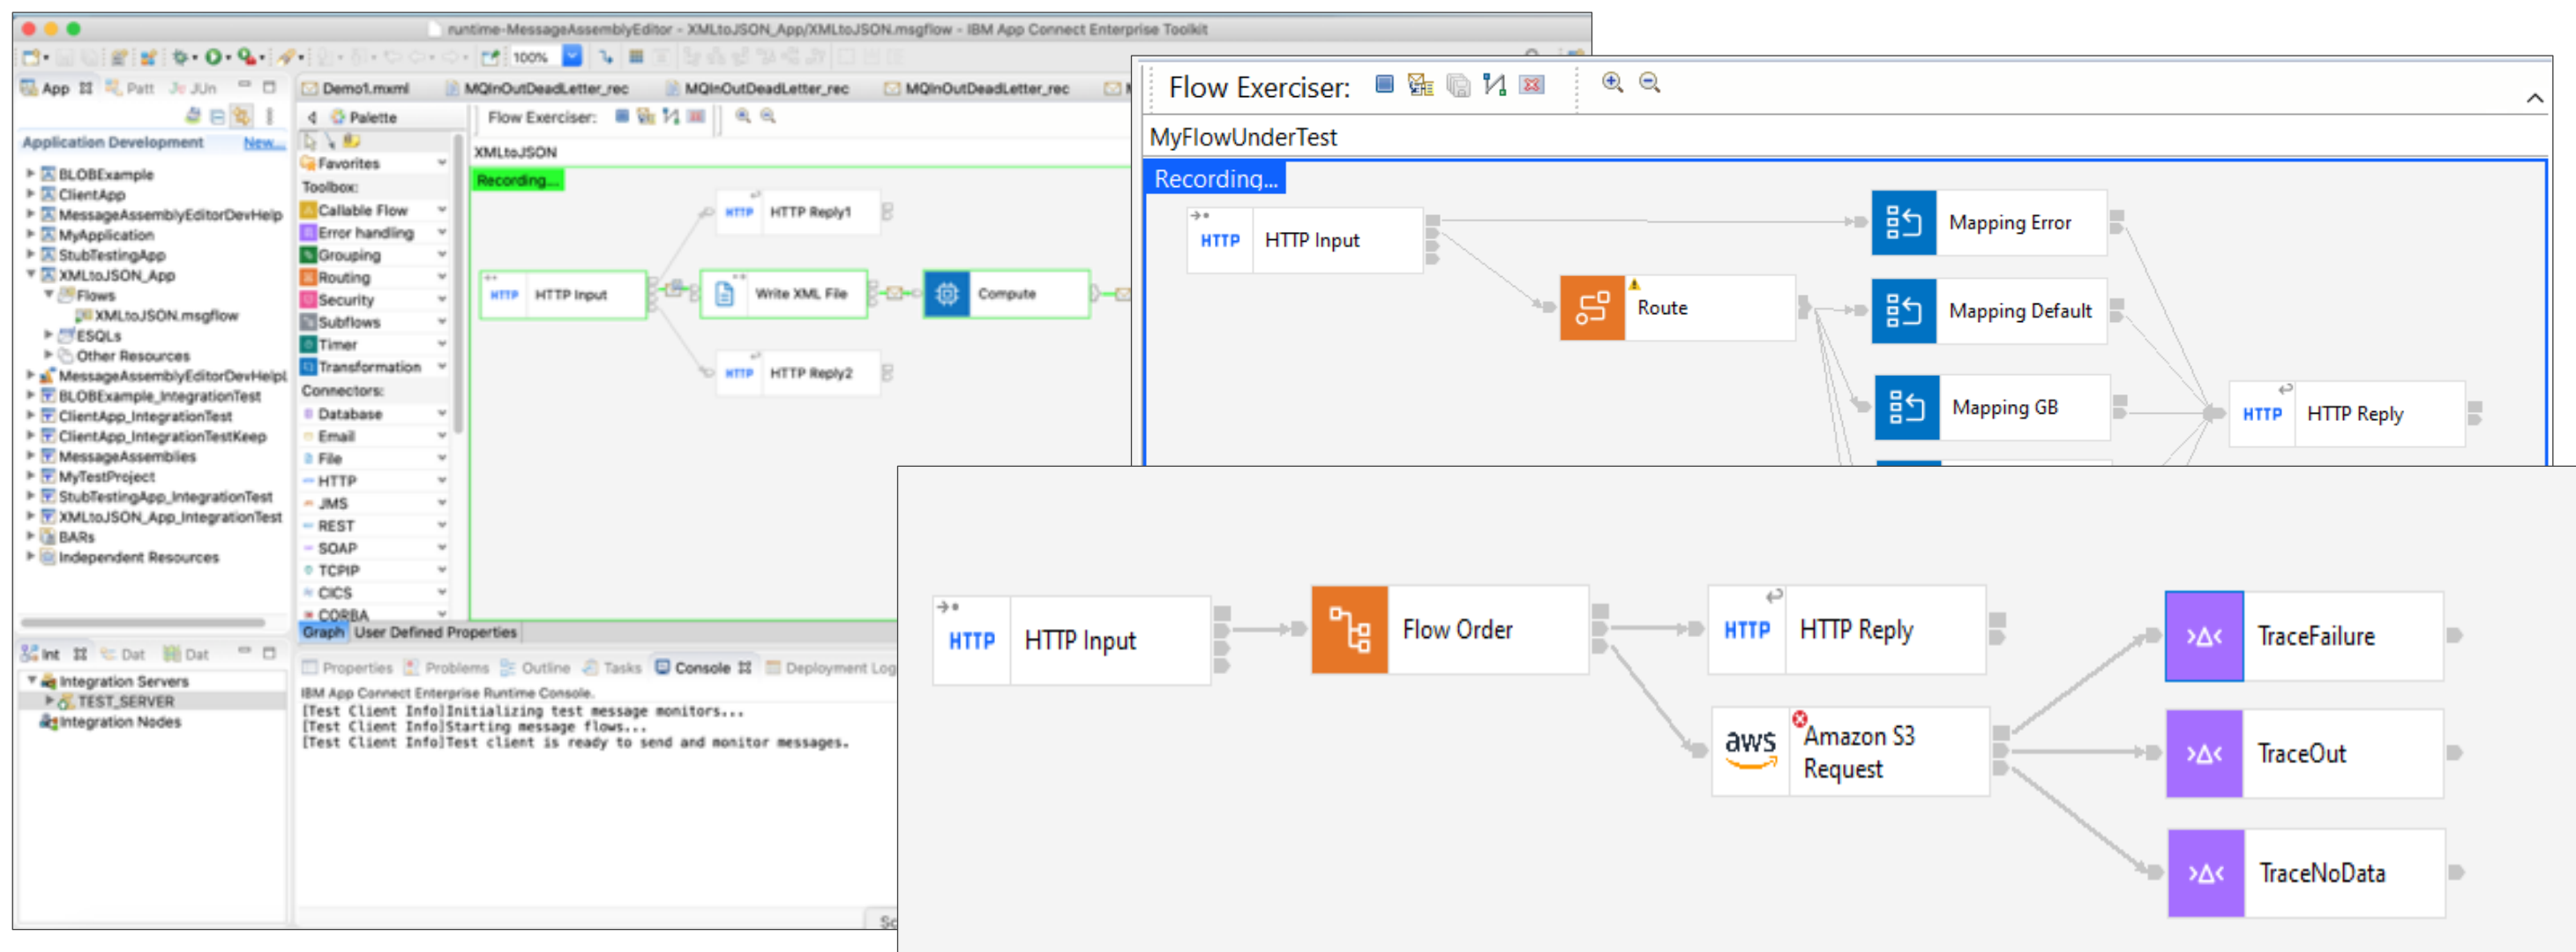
runtime-MessageAssemblyEditor - XMLtoJSON_App/XMLtoJSON.msgflow - IBM App Connect Enterprise Toolkit

100%

App Patt JUn

Application Development New...

BLOBExample
ClientApp
MessageAssemblyEditorDevHelp
MyApplication
StubTestingApp
XMLtoJSON_App
Flows
XMLtoJSON.msgflow
ESQLs
Other Resources
MessageAssemblyEditorDevHelpl
BLOBExample_IntegrationTest
ClientApp_IntegrationTest
ClientApp_IntegrationTestKeep
MessageAssemblies
MyTestProject
StubTestingApp_IntegrationTest
XMLtoJSON_App_IntegrationTest
BARs
Independent Resources

Int Dat Dat

Integration Servers
TEST_SERVER
Integration Nodes

Demo1.mxml MQInOutDeadLetter_rec MQInOutDeadLetter_rec MQInOutDeadLetter_rec

Palette
Favorites
Toolbox:
Callable Flow
Error handling
Grouping
Routing
Security
Subflows
Timer
Transformation
Connectors:
Database
Email
File
HTTP
JMS
REST
SOAP
TCPIP
CICS
CORBA

Flow Exerciser:
XMLtoJSON
Recording...
HTTP HTTP Reply1
HTTP HTTP Input
Write XML File
Compute
HTTP HTTP Reply2

Graph User Defined Properties

Properties Problems Outline Tasks Console Deployment Log

IBM App Connect Enterprise Runtime Console.
[Test Client Info]Initializing test message monitors...
[Test Client Info]Starting message flows...
[Test Client Info]Test client is ready to send and monitor messages.

Flow Exerciser:
MyFlowUnderTest
Recording...
HTTP HTTP Input
Route
Mapping Error
Mapping Default
Mapping GB
HTTP HTTP Reply

HTTP HTTP Input
Flow Order
HTTP HTTP Reply
aws Amazon S3 Request
TraceFailure
TraceOut
TraceNoData